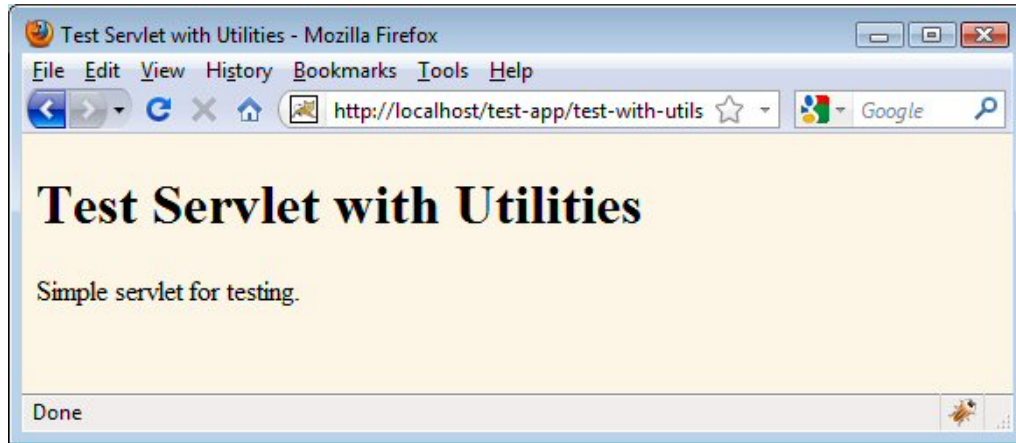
Test Servlet with Utilities - Mozilla Firefox

File Edit View History Bookmarks Tools Help

http://localhost/test-app/test-with-utils

Google

# Test Servlet with Utilities

Simple servlet for testing.

Done